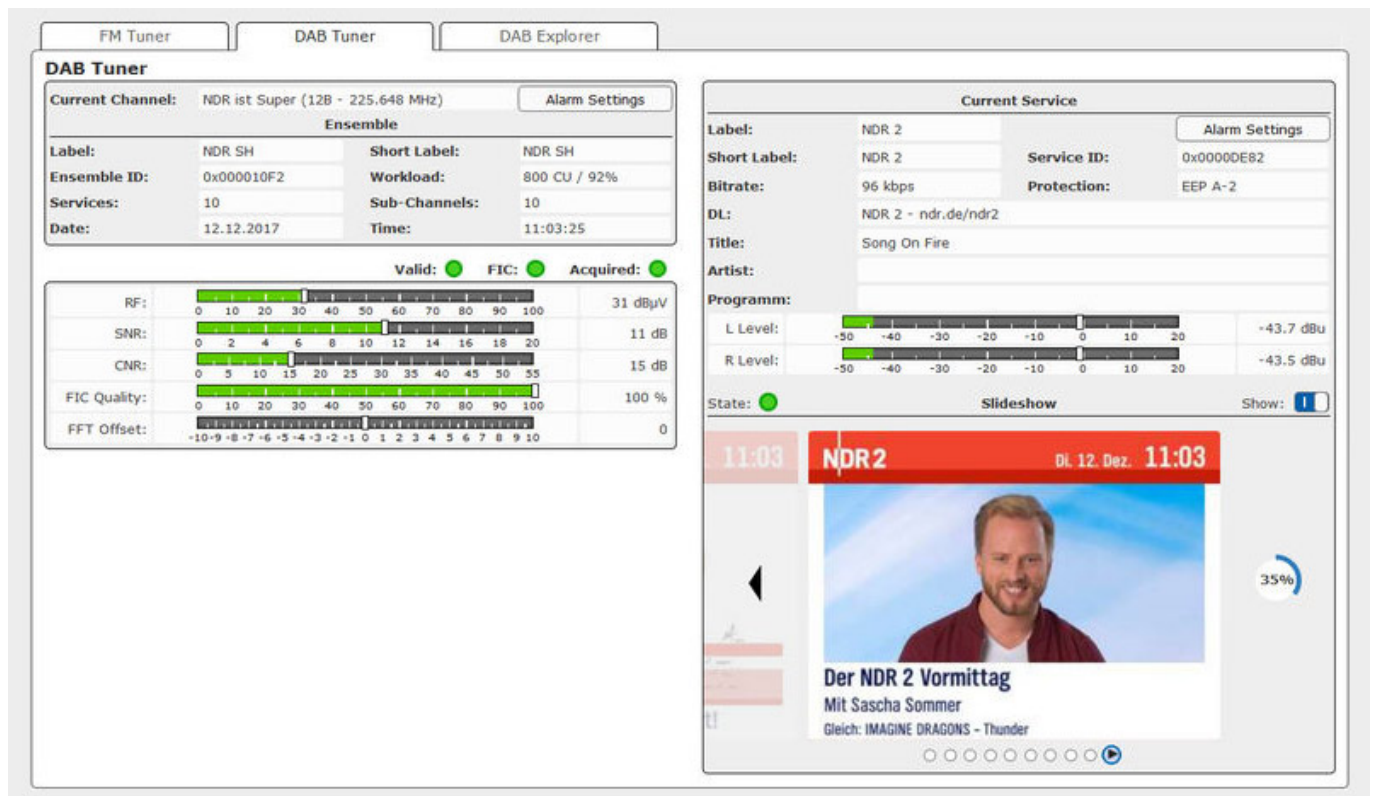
FM Tuner | DAB Tuner | DAB Explorer

DAB Tuner

| Current Channel: | NDR ist Super (12B - 225.648 MHz) | Alarm Settings | |
|---|---|---|---|
| | Ensemble | | |
| Label: | NDR SH | Short Label: | NDR SH |
| Ensemble ID: | 0x000010F2 | Workload: | 800 CU / 92% |
| Services: | 10 | Sub-Channels: | 10 |
| Date: | 12.12.2017 | Time: | 11:03:25 |

Valid: FIC: Acquired:

| | | |
|---|---|---|
| RF: | 0 10 20 30 40 50 60 70 80 90 100 | 31 dBµV |
| SNR: | 0 2 4 6 8 10 12 14 16 18 20 | 11 dB |
| CNR: | 0 5 10 15 20 25 30 35 40 45 50 55 | 15 dB |
| FIC Quality: | 0 10 20 30 40 50 60 70 80 90 100 | 100 % |
| FFT Offset: | -10 -9 -8 -7 -6 -5 -4 -3 -2 -1 0 1 2 3 4 5 6 7 8 9 10 | 0 |

Current Service

| Label: | NDR 2 | Alarm Settings | |
|---|---|---|---|
| Short Label: | NDR 2 | Service ID: | 0x0000DE82 |
| Bitrate: | 96 kbps | Protection: | EEP A-2 |
| DL: | NDR 2 - ndr.de/ndr2 | | |
| Title: | Song On Fire | | |
| Artist: | | | |
| Programm: | | | |
| L Level: | -50 -40 -30 -20 -10 0 10 20 | -43.7 dBu | |
| R Level: | -50 -40 -30 -20 -10 0 10 20 | -43.5 dBu | |

State: Slideshow Show:

11:03

NDR 2 Di. 12. Dez. 11:03

Der NDR 2 Vormittag
Mit Sascha Sommer
Gleich: IMAGINE DRAGONS – Thunder

35%

t!